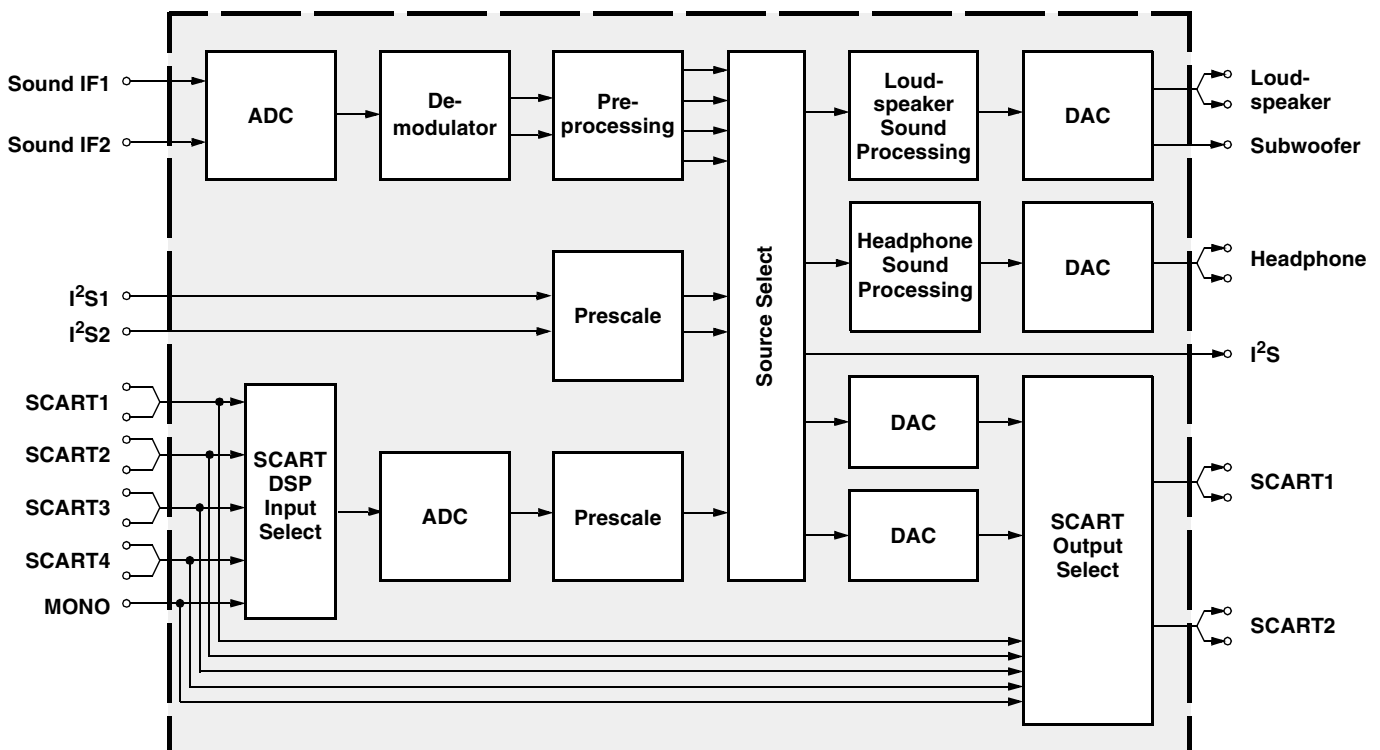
Sound IF1

Sound IF2

ADC

Demodulator

Preprocessing

Source Select

Loudspeaker Sound Processing

DAC

Loudspeaker

Subwoofer

Headphone Sound Processing

DAC

Headphone

$I^2S1$

$I^2S2$

Prescale

$I^2S$

SCART1

SCART2

SCART3

SCART4

MONO

SCART DSP Input Select

ADC

Prescale

DAC

DAC

SCART Output Select

SCART1

SCART2